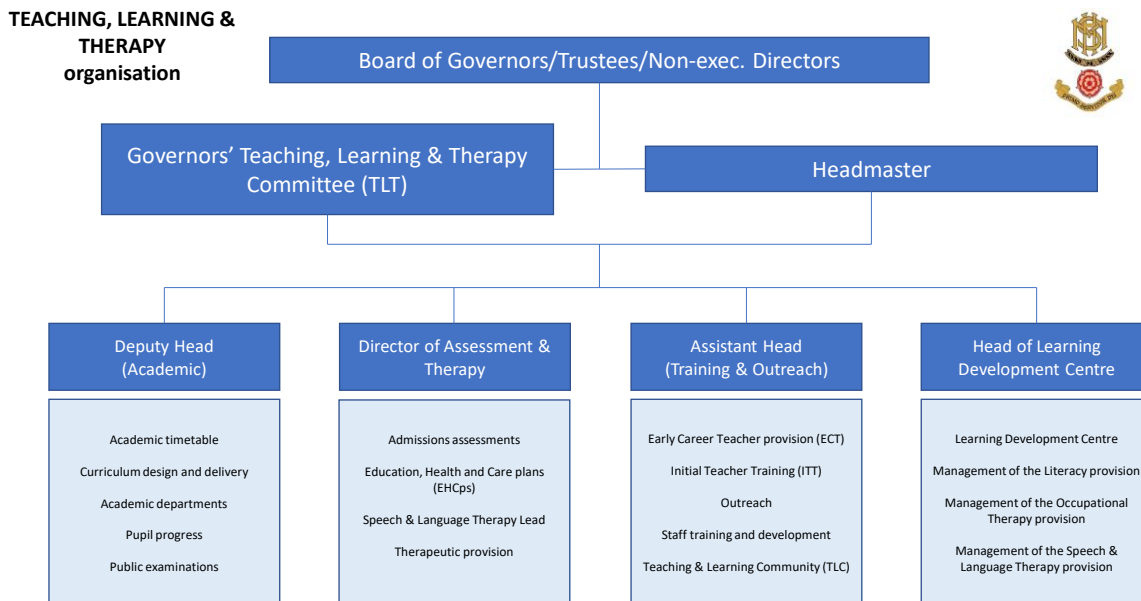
TEACHING, LEARNING & THERAPY organisation

Board of Governors/Trustees/Non-exec. Directors

Governors' Teaching, Learning & Therapy Committee (TLT)

Headmaster

Deputy Head (Academic)

Academic timetable

Curriculum design and delivery

Academic departments

Pupil progress

Public examinations

Director of Assessment & Therapy

Admissions assessments

Education, Health and Care plans (EHCps)

Speech & Language Therapy Lead

Therapeutic provision

Assistant Head (Training & Outreach)

Early Career Teacher provision (ECT)

Initial Teacher Training (ITT)

Outreach

Staff training and development

Teaching & Learning Community (TLC)

Head of Learning Development Centre

Learning Development Centre

Management of the Literacy provision

Management of the Occupational Therapy provision

Management of the Speech & Language Therapy provision